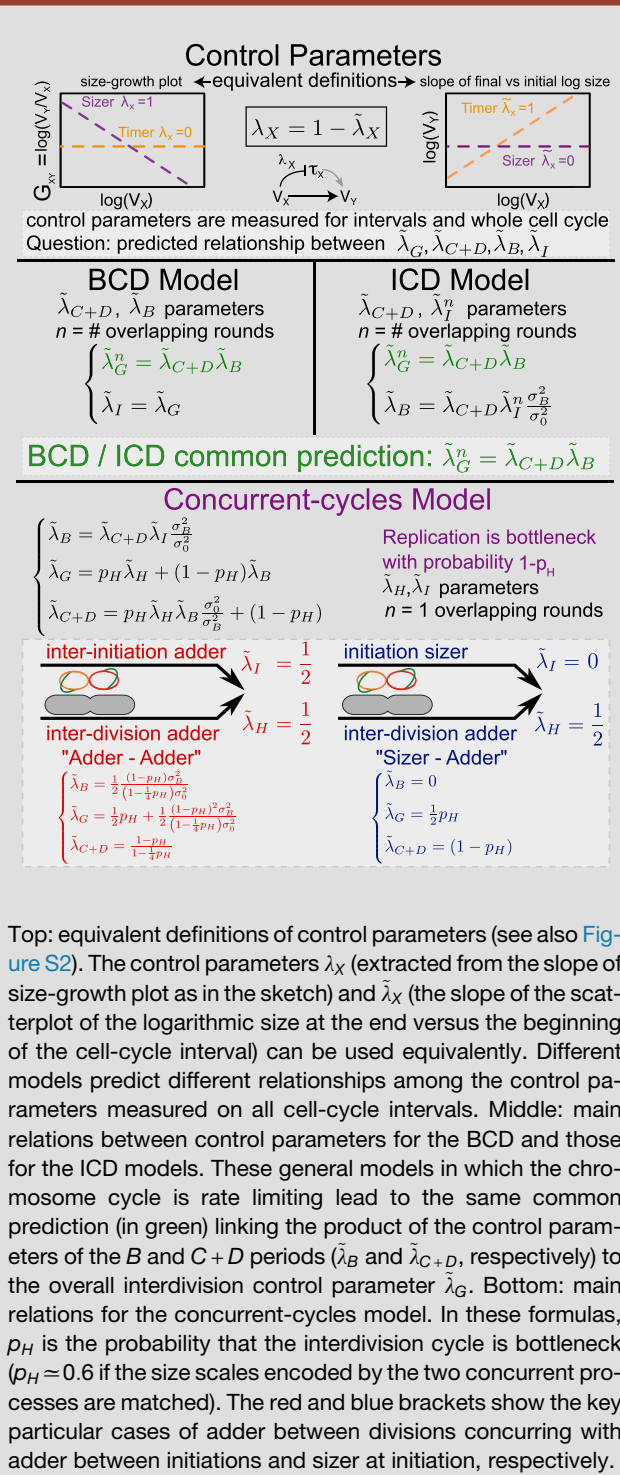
Control Parameters

size-growth plot ←equivalent definitions→ slope of final vs initial log size

$G_{xy} = \log(V_Y/V_X)$

Sizer $\lambda_x = 1$

Timer $\lambda_x = 0$

$\log(V_X)$

$\lambda_X = 1 - \tilde{\lambda}_X$

$\lambda_X$ $\tau_X$

$V_X \rightarrow V_Y$

$\log(V_Y)$

Timer $\tilde{\lambda}_x = 1$

Sizer $\tilde{\lambda}_x = 0$

$\log(V_X)$

control parameters are measured for intervals and whole cell cycle

Question: predicted relationship between $\tilde{\lambda}_G, \tilde{\lambda}_{C+D}, \tilde{\lambda}_B, \tilde{\lambda}_I$

BCD Model

$\tilde{\lambda}_{C+D}$, $\tilde{\lambda}_B$ parameters

$n$ = # overlapping rounds

$\begin{cases} \tilde{\lambda}_G^n = \tilde{\lambda}_{C+D}\tilde{\lambda}_B \\ \tilde{\lambda}_I = \tilde{\lambda}_G \end{cases}$

ICD Model

$\tilde{\lambda}_{C+D}$, $\tilde{\lambda}_I^n$ parameters

$n$ = # overlapping rounds

$\begin{cases} \tilde{\lambda}_G^n = \tilde{\lambda}_{C+D}\tilde{\lambda}_B \\ \tilde{\lambda}_B = \tilde{\lambda}_{C+D}\tilde{\lambda}_I^n \frac{\sigma_B^2}{\sigma_0^2} \end{cases}$

BCD / ICD common prediction: $\tilde{\lambda}_G^n = \tilde{\lambda}_{C+D}\tilde{\lambda}_B$

Concurrent-cycles Model

$\begin{cases} \tilde{\lambda}_B = \tilde{\lambda}_{C+D}\tilde{\lambda}_I \frac{\sigma_B^2}{\sigma_0^2} \\ \tilde{\lambda}_G = p_H\tilde{\lambda}_H + (1-p_H)\tilde{\lambda}_B \\ \tilde{\lambda}_{C+D} = p_H\tilde{\lambda}_H\tilde{\lambda}_B\frac{\sigma_0^2}{\sigma_B^2} + (1-p_H) \end{cases}$

Replication is bottleneck with probability 1-$p_H$

$\tilde{\lambda}_H, \tilde{\lambda}_I$ parameters

$n$ = 1 overlapping rounds

inter-initiation adder

$\tilde{\lambda}_I = \frac{1}{2}$

$\tilde{\lambda}_H = \frac{1}{2}$

inter-division adder

"Adder - Adder"

$\begin{cases} \tilde{\lambda}_B = \frac{1}{2}\frac{(1-p_H)\sigma_B^2}{(1-\frac{1}{4}p_H)\sigma_0^2} \\ \tilde{\lambda}_G = \frac{1}{2}p_H + \frac{1}{2}\frac{(1-p_H)^2\sigma_B^2}{(1-\frac{1}{4}p_H)\sigma_0^2} \\ \tilde{\lambda}_{C+D} = \frac{1-p_H}{1-\frac{1}{4}p_H} \end{cases}$

initiation sizer

$\tilde{\lambda}_I = 0$

$\tilde{\lambda}_H = \frac{1}{2}$

inter-division adder

"Sizer - Adder"

$\begin{cases} \tilde{\lambda}_B = 0 \\ \tilde{\lambda}_G = \frac{1}{2}p_H \\ \tilde{\lambda}_{C+D} = (1-p_H) \end{cases}$

Top: equivalent definitions of control parameters (see also Figure S2). The control parameters $\lambda_X$ (extracted from the slope of size-growth plot as in the sketch) and $\tilde{\lambda}_X$ (the slope of the scatterplot of the logarithmic size at the end versus the beginning of the cell-cycle interval) can be used equivalently. Different models predict different relationships among the control parameters measured on all cell-cycle intervals. Middle: main relations between control parameters for the BCD and those for the ICD models. These general models in which the chromosome cycle is rate limiting lead to the same common prediction (in green) linking the product of the control parameters of the $B$ and $C+D$ periods ($\tilde{\lambda}_B$ and $\tilde{\lambda}_{C+D}$, respectively) to the overall interdivision control parameter $\tilde{\lambda}_G$. Bottom: main relations for the concurrent-cycles model. In these formulas, $p_H$ is the probability that the interdivision cycle is bottleneck ($p_H \simeq 0.6$ if the size scales encoded by the two concurrent processes are matched). The red and blue brackets show the key particular cases of adder between divisions concurring with adder between initiations and sizer at initiation, respectively.